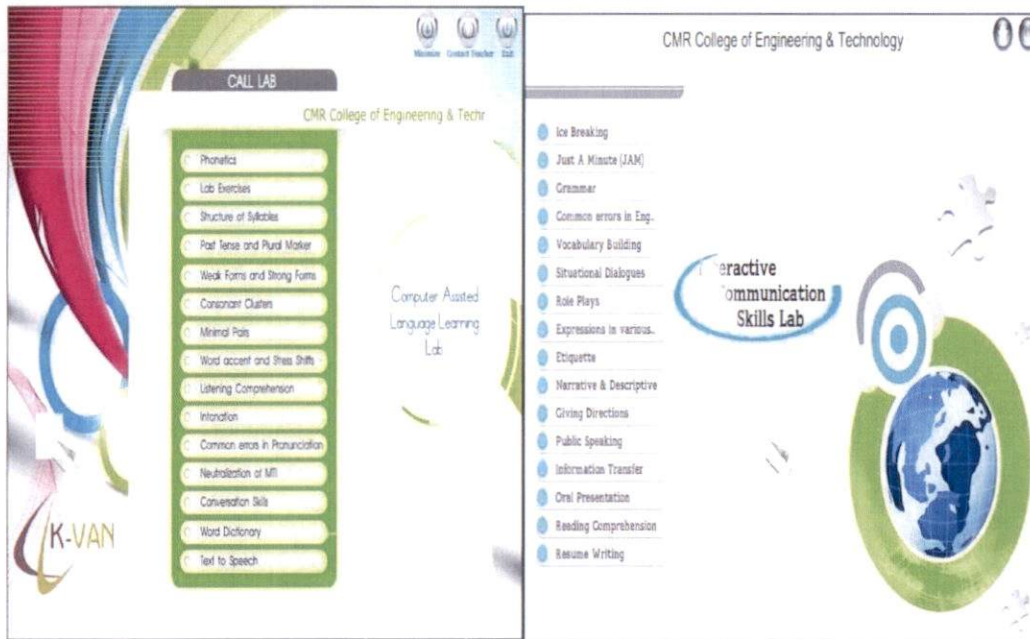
Minimize Contact Teacher Exit

CALL LAB

CMR College of Engineering & Techr

Phonetics

Lab Exercises

Structure of Syllables

Past Tense and Plural Marker

Weak Forms and Strong Forms

Consonant Clusters

Minimal Pairs

Word accent and Stress Shifts

Listening Comprehension

Intonation

Common errors in Pronunciation

Neutralization of MTI

Conversation Skills

Word Dictionary

Text to Speech

Computer Assisted Language Learning Lab

K-VAN

CMR College of Engineering & Technology

Ice Breaking

Just A Minute (JAM)

Grammar

Common errors in Eng.

Vocabulary Building

Situational Dialogues

Role Plays

Expressions in various.

Etiquette

Narrative & Descriptive

Giving Directions

Public Speaking

Information Transfer

Oral Presentation

Reading Comprehension

Resume Writing

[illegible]eractive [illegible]ommunication Skills Lab